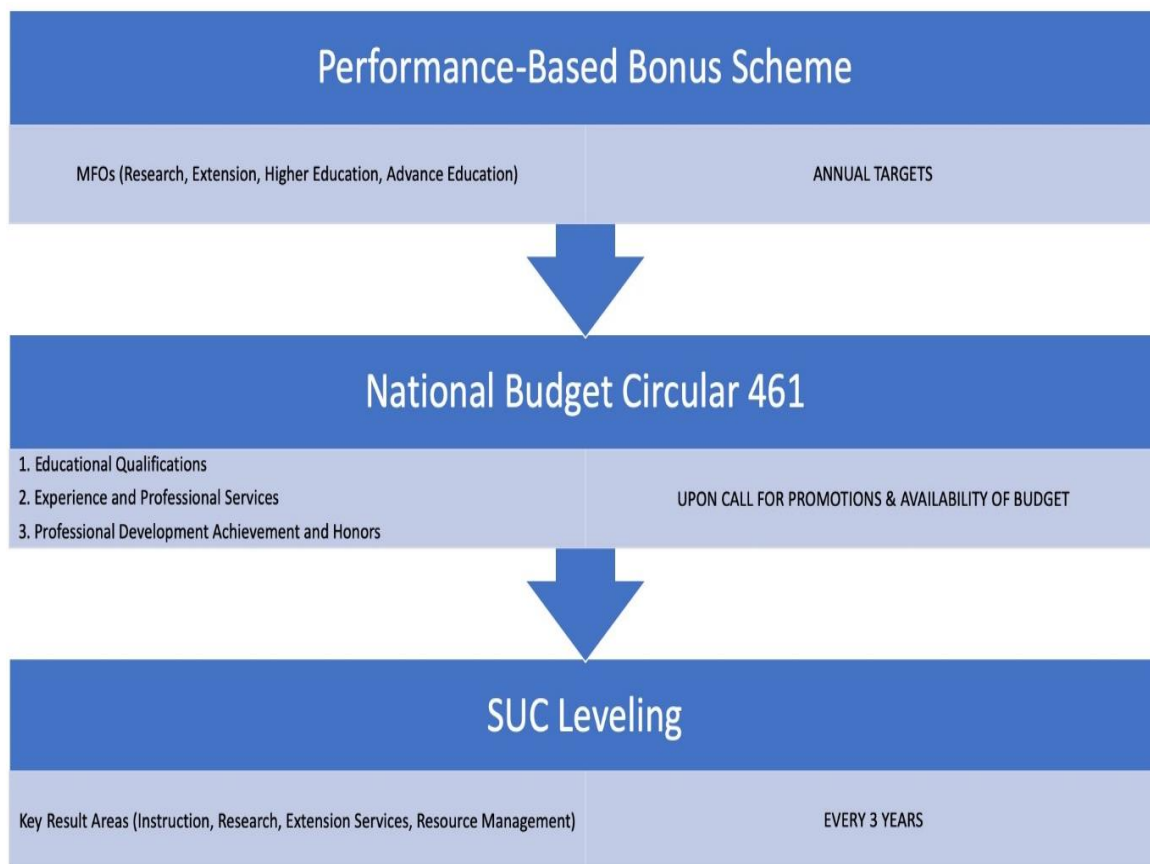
Performance-Based Bonus Scheme

MFOs (Research, Extension, Higher Education, Advance Education)

ANNUAL TARGETS

National Budget Circular 461

1. Educational Qualifications
2. Experience and Professional Services
3. Professional Development Achievement and Honors

UPON CALL FOR PROMOTIONS & AVAILABILITY OF BUDGET

SUC Leveling

Key Result Areas (Instruction, Research, Extension Services, Resource Management)

EVERY 3 YEARS